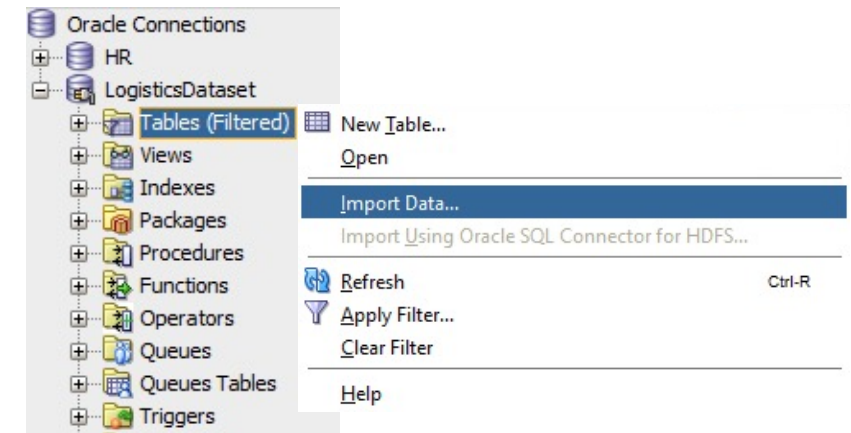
Oracle Connections
HR
LogisticsDataset
Tables (Filtered)
Views
Indexes
Packages
Procedures
Functions
Operators
Queues
Queues Tables
Triggers

New Table...
Open
Import Data...
Import Using Oracle SQL Connector for HDFS...
Refresh Ctrl-R
Apply Filter...
Clear Filter
Help